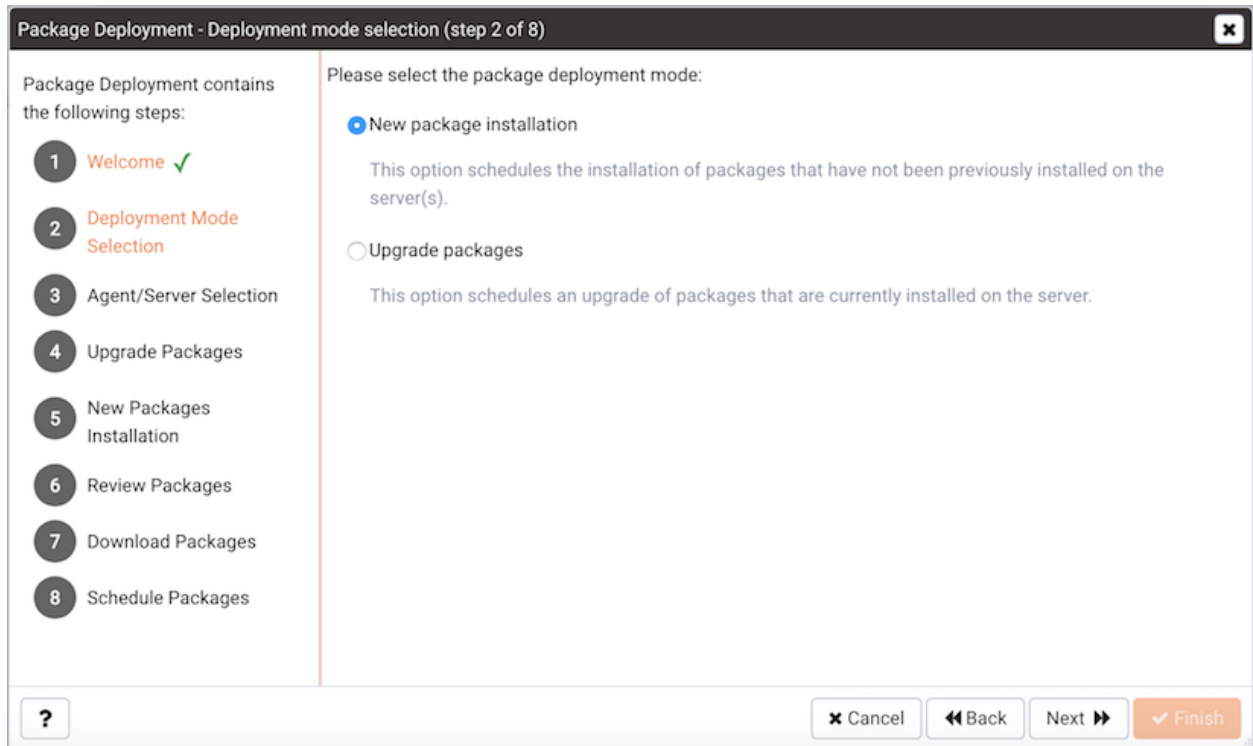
Package Deployment - Deployment mode selection (step 2 of 8)

Package Deployment contains the following steps:

1 Welcome ✓

2 Deployment Mode Selection

3 Agent/Server Selection

4 Upgrade Packages

5 New Packages Installation

6 Review Packages

7 Download Packages

8 Schedule Packages

Please select the package deployment mode:

New package installation

This option schedules the installation of packages that have not been previously installed on the server(s).

Upgrade packages

This option schedules an upgrade of packages that are currently installed on the server.

?

Cancel

Back

Next

Finish